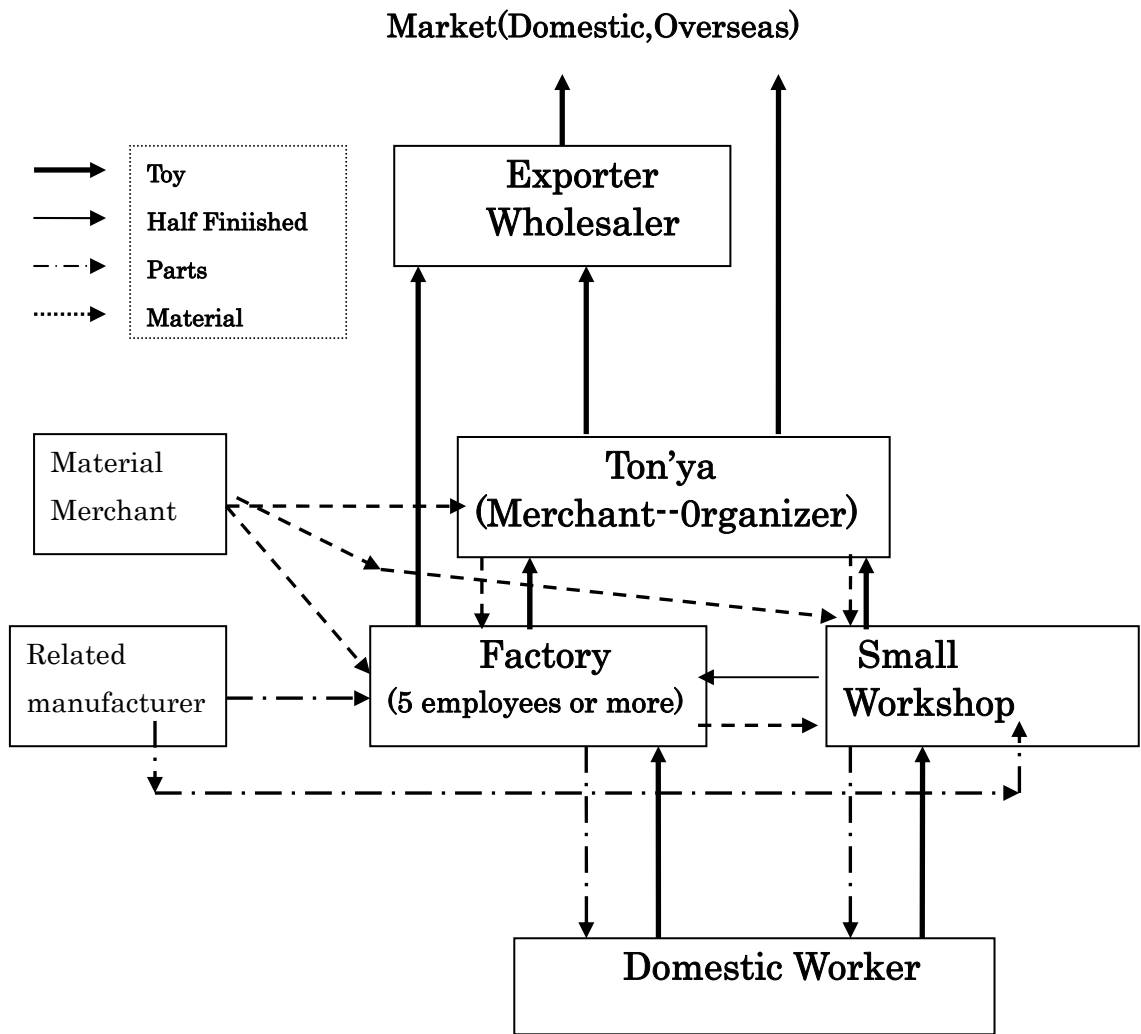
Market(Domestic,Overseas)

Toy
Half Finiished
Parts
Material

Exporter
Wholesaler

Material
Merchant

Ton'ya
(Merchant--0rganizer)

Related
manufacturer

Factory
(5 employees or more)

Small
Workshop

Domestic Worker